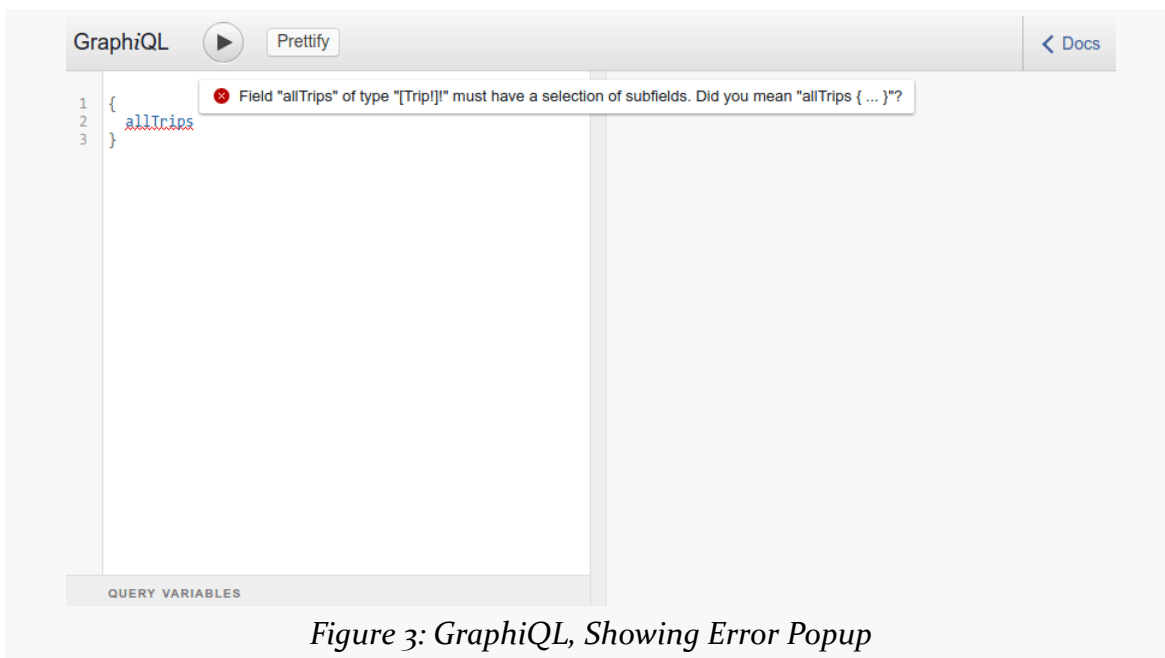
GraphiQL Prettify < Docs

Field "allTrips" of type "[Trip!]!" must have a selection of subfields. Did you mean "allTrips { ... }"?

1 {
2 allTrips
3 }

QUERY VARIABLES

Figure 3: GraphiQL, Showing Error Popup